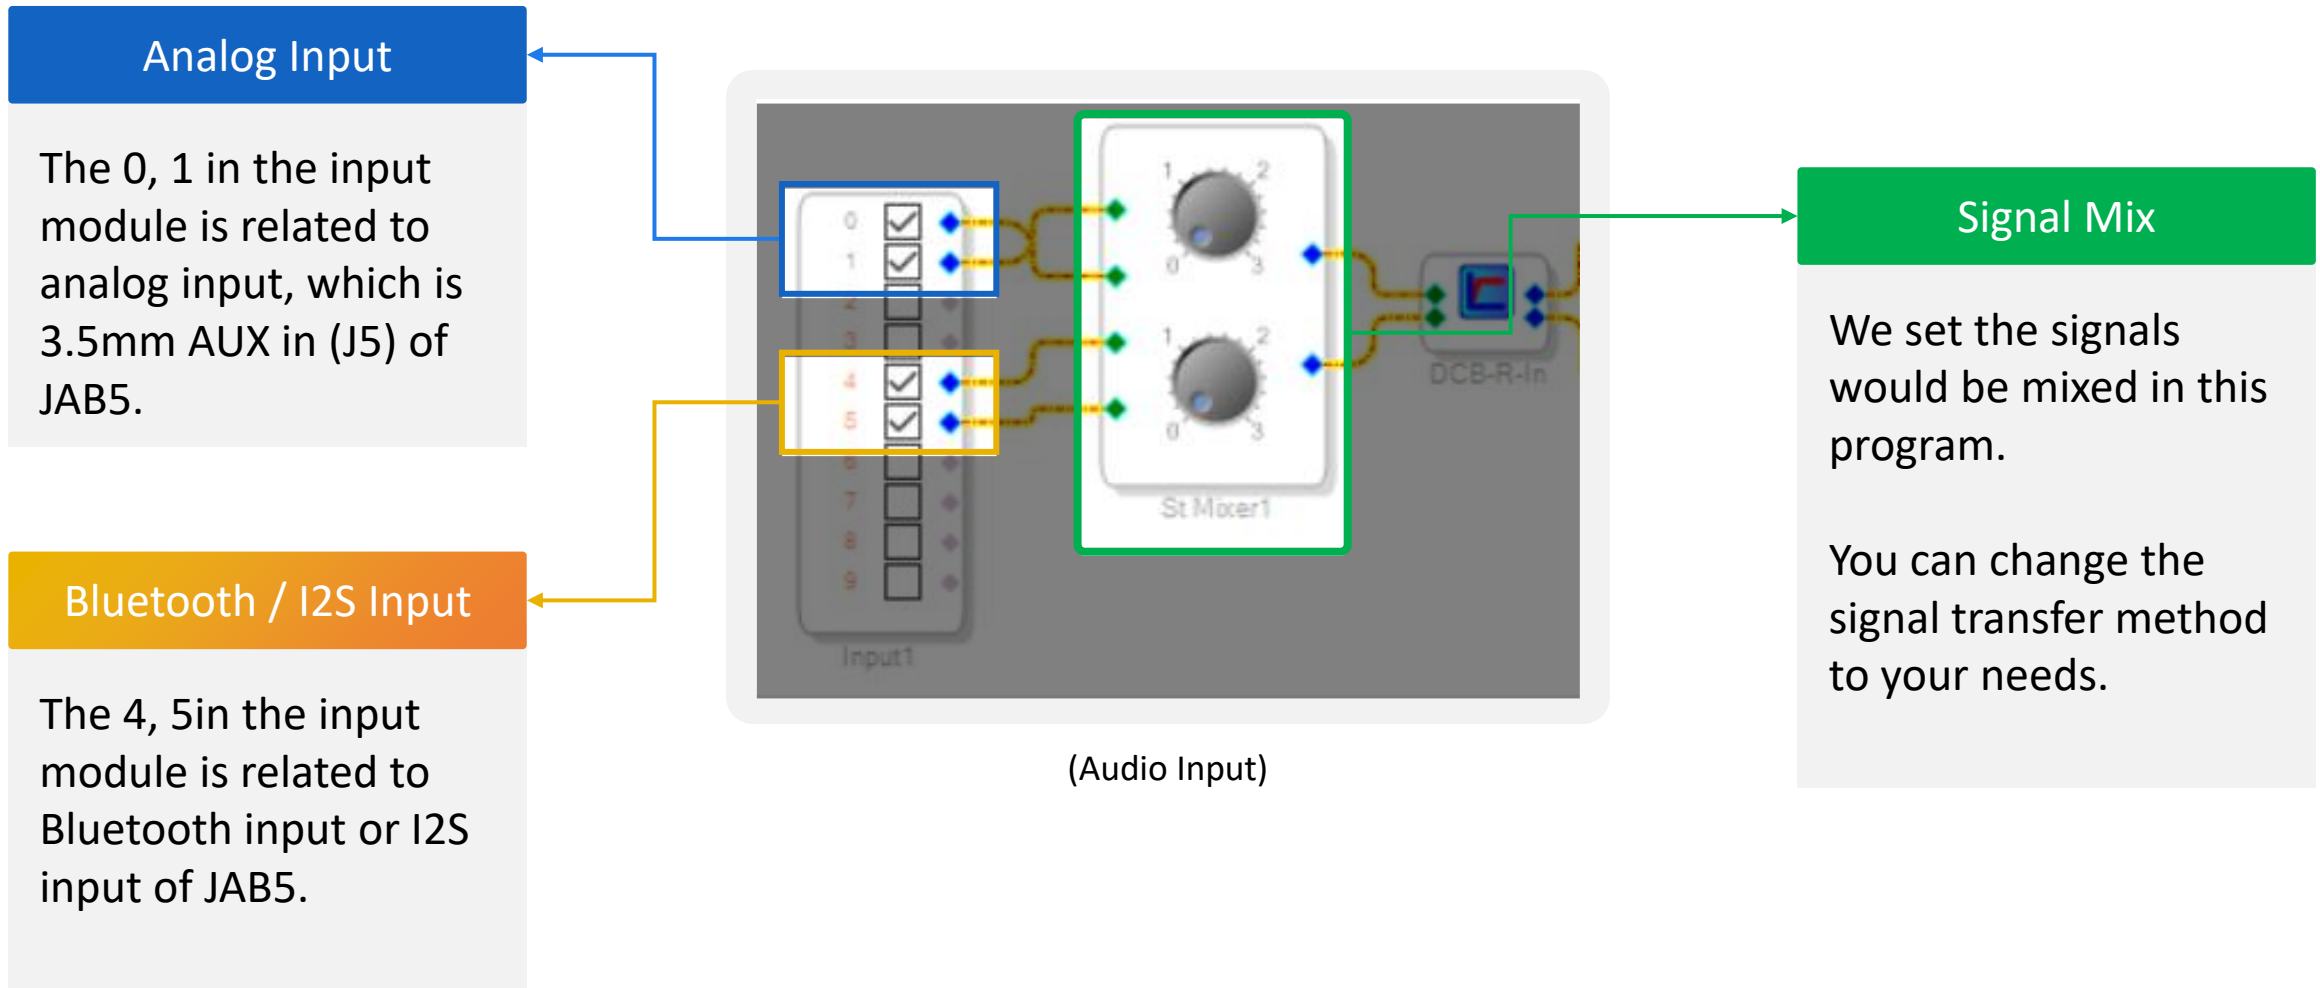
Analog Input

The 0, 1 in the input module is related to analog input, which is 3.5mm AUX in (J5) of JAB5.

Bluetooth / I2S Input

The 4, 5in the input module is related to Bluetooth input or I2S input of JAB5.

0
1
2
3
4
5
6
7
8
9
Input1

1 2
0 3
1 2
0 3
St Mixer1

DCB-R-In

(Audio Input)

Signal Mix

We set the signals would be mixed in this program.

You can change the signal transfer method to your needs.